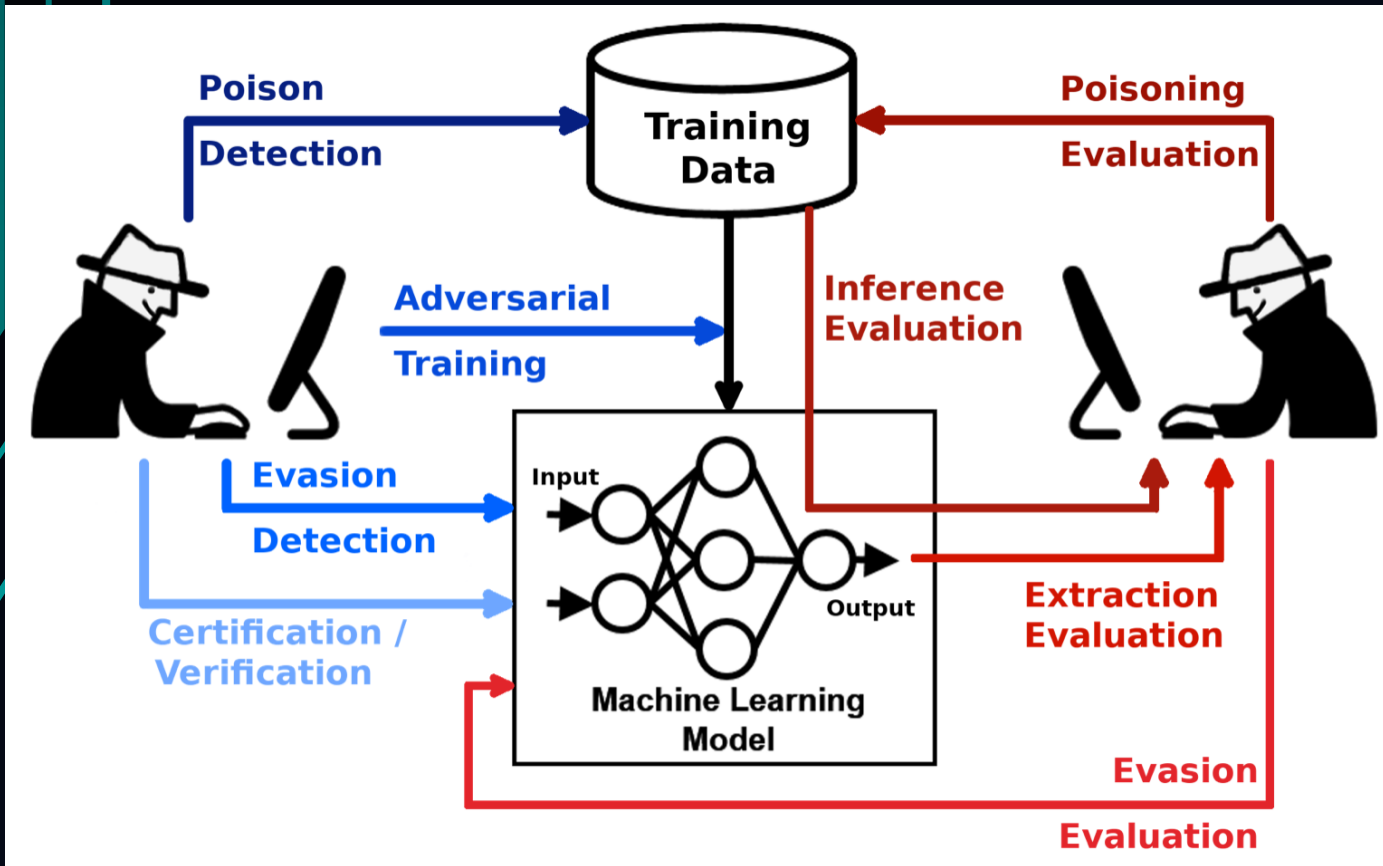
Poison
Detection

Training
Data

Poisoning
Evaluation

Adversarial
Training

Inference
Evaluation

Evasion
Detection

Input

Output

Certification /
Verification

Extraction
Evaluation

Machine Learning
Model

Evasion
Evaluation